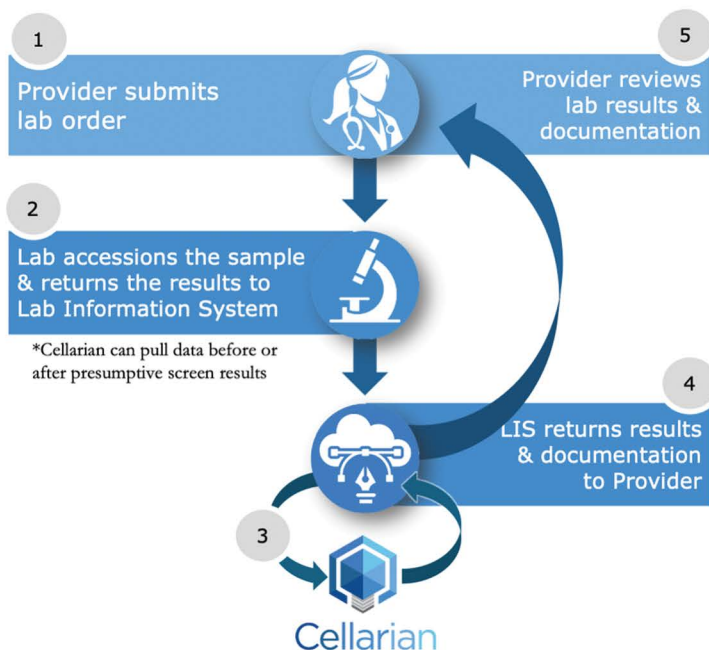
1

Provider submits lab order

5

Provider reviews lab results & documentation

2

Lab accessions the sample & returns the results to Lab Information System

*Cellarian can pull data before or after presumptive screen results

4

LIS returns results & documentation to Provider

3

Cellarian